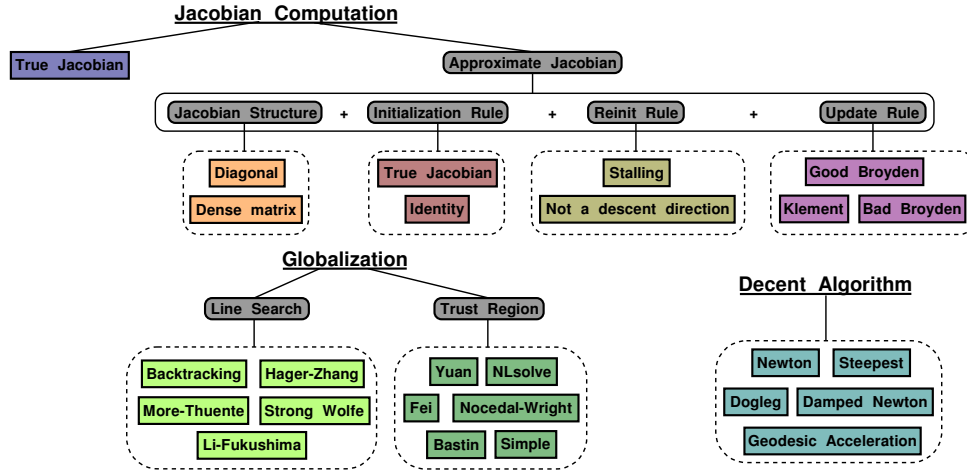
Jacobian Computation

True Jacobian

Approximate Jacobian

Jacobian Structure + Initialization Rule + Reinit Rule + Update Rule

Diagonal
Dense matrix

True Jacobian
Identity

Stalling
Not a descent direction

Good Broyden
Klement
Bad Broyden

Globalization

Line Search

Trust Region

Backtracking
Hager-Zhang
More-Thuente
Strong Wolfe
Li-Fukushima

Yuan
NLsolve
Fei
Nocedal-Wright
Bastin
Simple

Decent Algorithm

Newton
Steepest
Dogleg
Damped Newton
Geodesic Acceleration